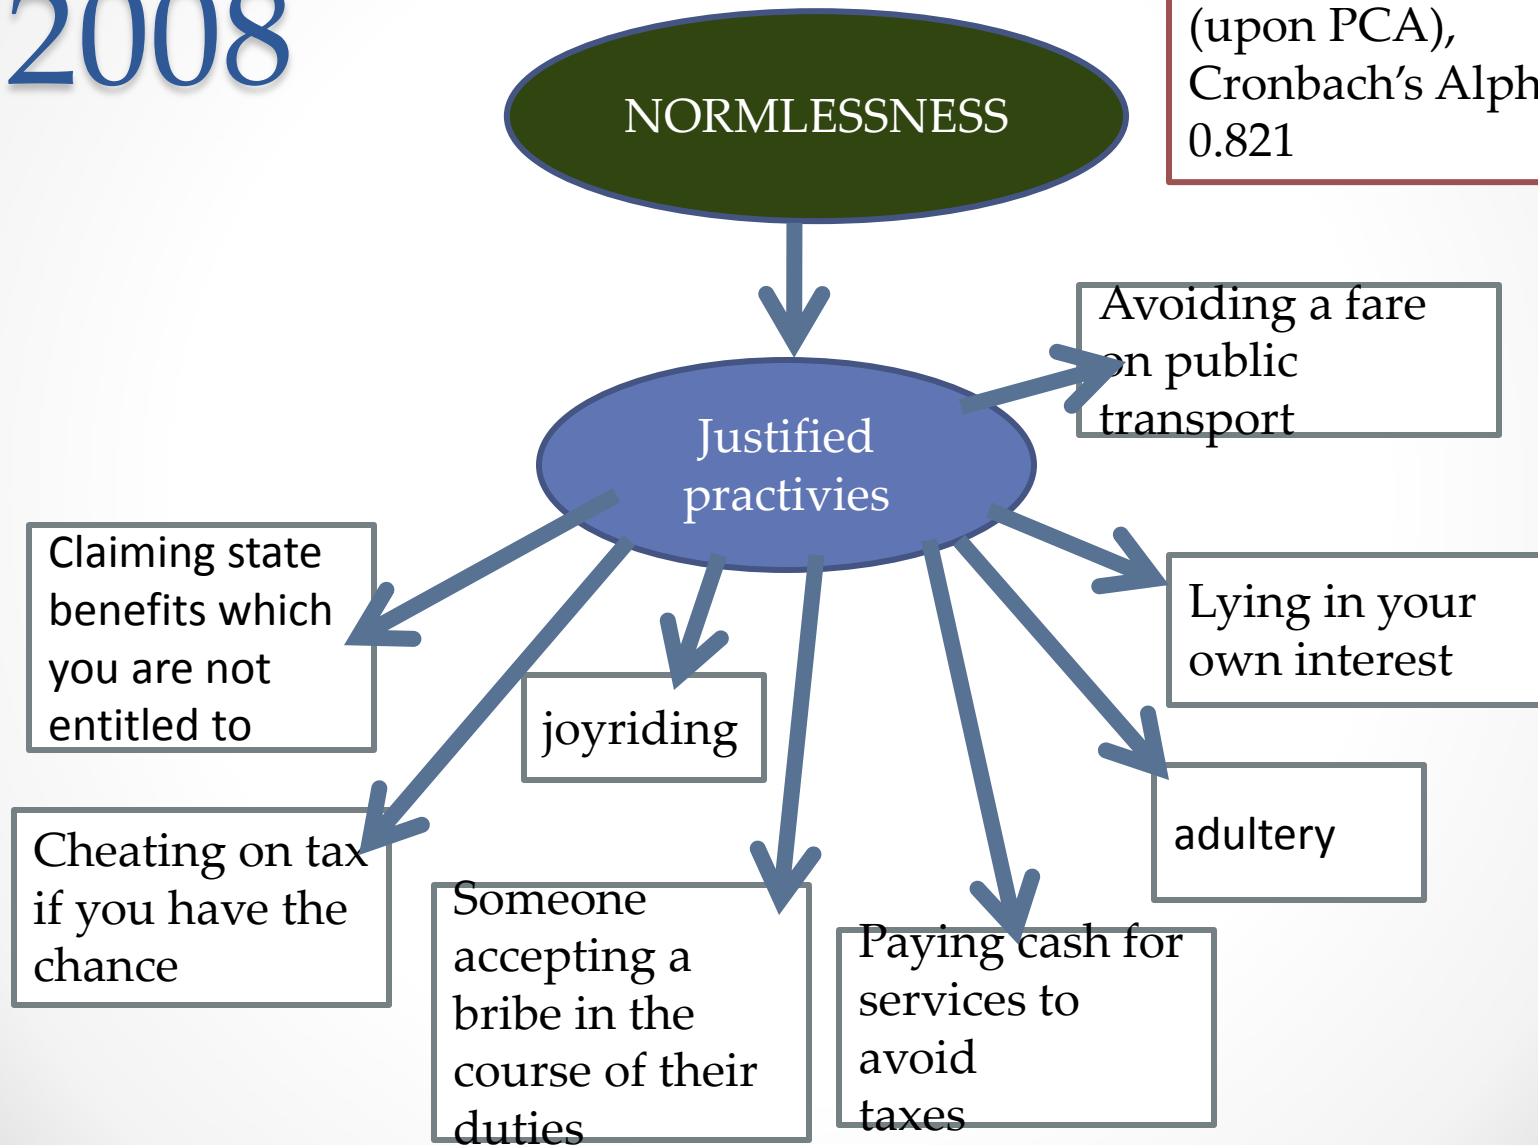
2008

(upon PCA), Cronbach's Alph 0.821

NORMLESSNESS

Justified practivies

Avoiding a fare on public transport

Claiming state benefits which you are not entitled to

joyriding

Lying in your own interest

adultery

Cheating on tax if you have the chance

Someone accepting a bribe in the course of their duties

Paying cash for services to avoid taxes